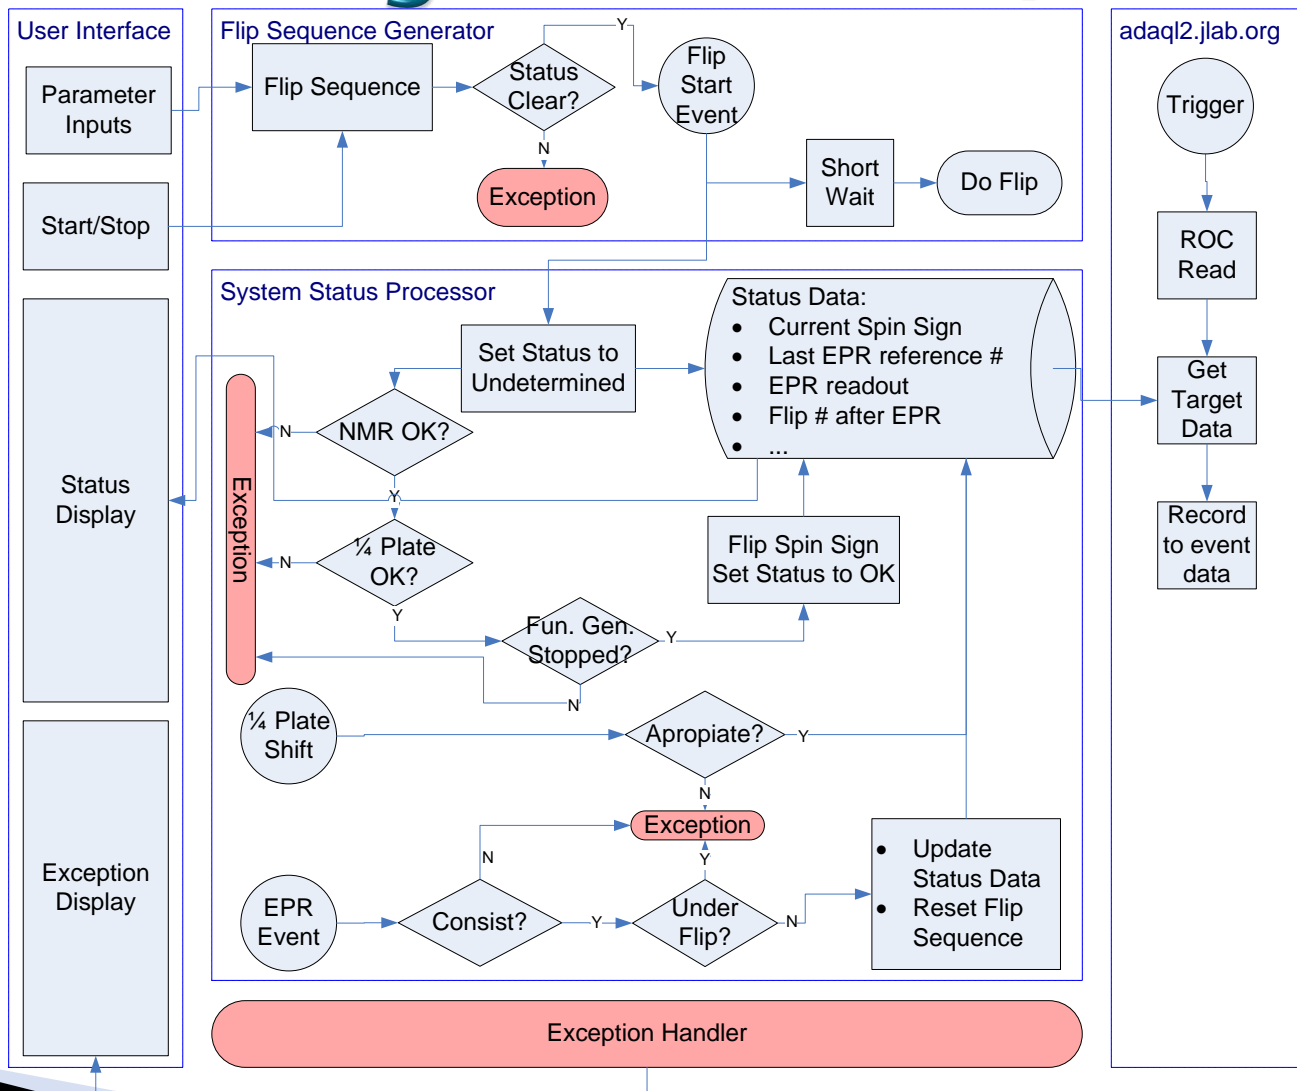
User Interface

Parameter Inputs

Start/Stop

Status Display

Exception Display

Flip Sequence Generator

Flip Sequence

Status Clear?

Y

N

Exception

Flip Start Event

Short Wait

Do Flip

adaql2.jlab.org

Trigger

ROC Read

Get Target Data

Record to event data

System Status Processor

Set Status to Undetermined

Status Data:
• Current Spin Sign
• Last EPR reference #
• EPR readout
• Flip # after EPR
• ...

Exception

N

NMR OK?

Y

N

¼ Plate OK?

Y

Fun. Gen. Stopped?

Y

N

Flip Spin Sign Set Status to OK

¼ Plate Shift

Apropiate?

Y

N

Exception

N

Y

EPR Event

Consist?

Y

Under Flip?

N

• Update Status Data
• Reset Flip Sequence

Exception Handler